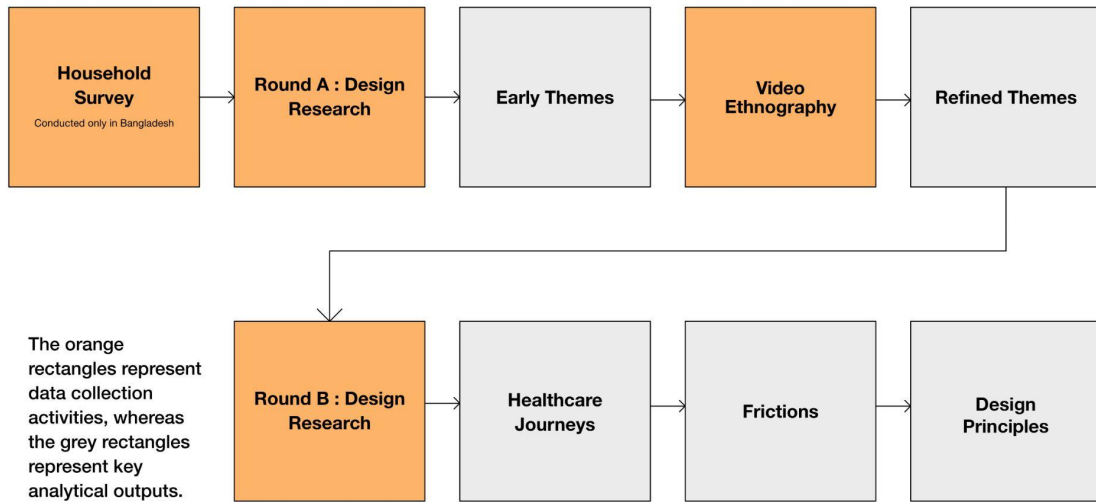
Household Survey
Conducted only in Bangladesh

Round A : Design Research

Early Themes

Video Ethnography

Refined Themes

The orange rectangles represent data collection activities, whereas the grey rectangles represent key analytical outputs.

Round B : Design Research

Healthcare Journeys

Frictions

Design Principles